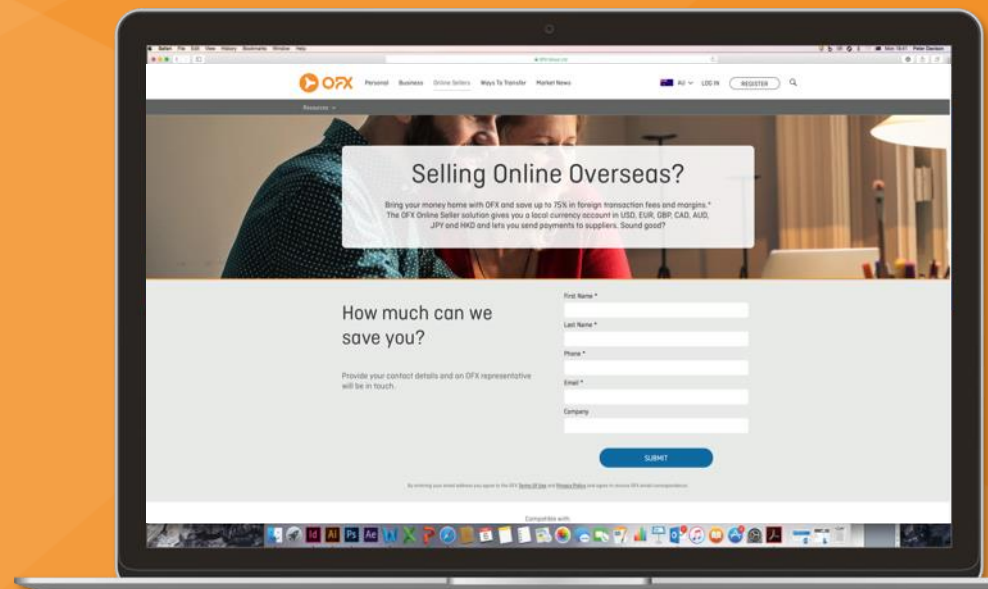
Safari File Edit View History Bookmarks Window Help

OFX Personal Business Online Sellers Ways To Transfer Market News AU LOG IN REGISTER

Resources

Selling Online Overseas?

Bring your money home with OFX and save up to 75% in foreign transaction fees and margins.* The OFX Online Seller solution gives you a local currency account in USD, EUR, GBP, CAD, AUD, JPY and HKD and lets you send payments to suppliers. Sound good?

How much can we save you?

Provide your contact details and an OFX representative will be in touch.

First Name *

Last Name *

Phone *

Email *

Company

SUBMIT

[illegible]

Compatible with